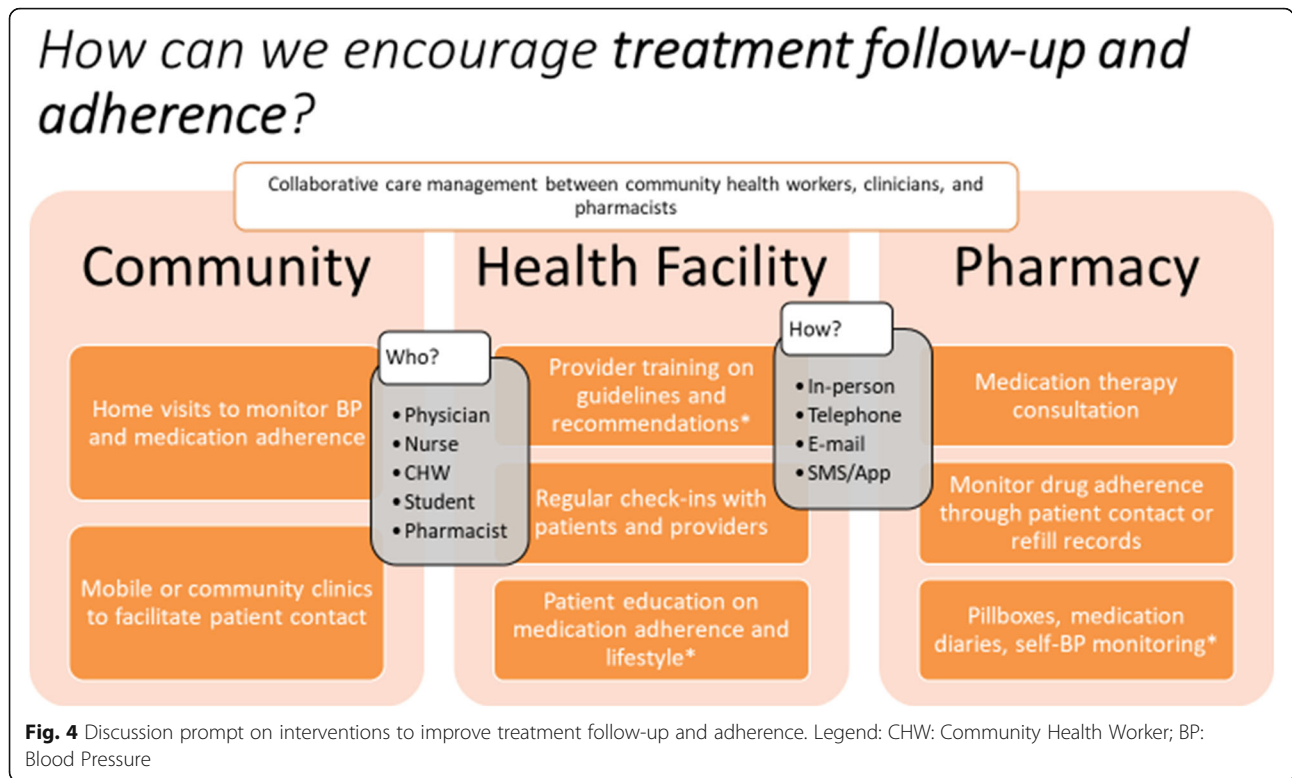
How can we encourage treatment follow-up and adherence?

Collaborative care management between community health workers, clinicians, and pharmacists

Community

Home visits to monitor BP and medication adherence

Mobile or community clinics to facilitate patient contact

Who?
• Physician
• Nurse
• CHW
• Student
• Pharmacist

Health Facility

Provider training on guidelines and recommendations*

Regular check-ins with patients and providers

Patient education on medication adherence and lifestyle*

How?
• In-person
• Telephone
• E-mail
• SMS/App

Pharmacy

Medication therapy consultation

Monitor drug adherence through patient contact or refill records

Pillboxes, medication diaries, self-BP monitoring*

Fig. 4 Discussion prompt on interventions to improve treatment follow-up and adherence. Legend: CHW: Community Health Worker; BP: Blood Pressure